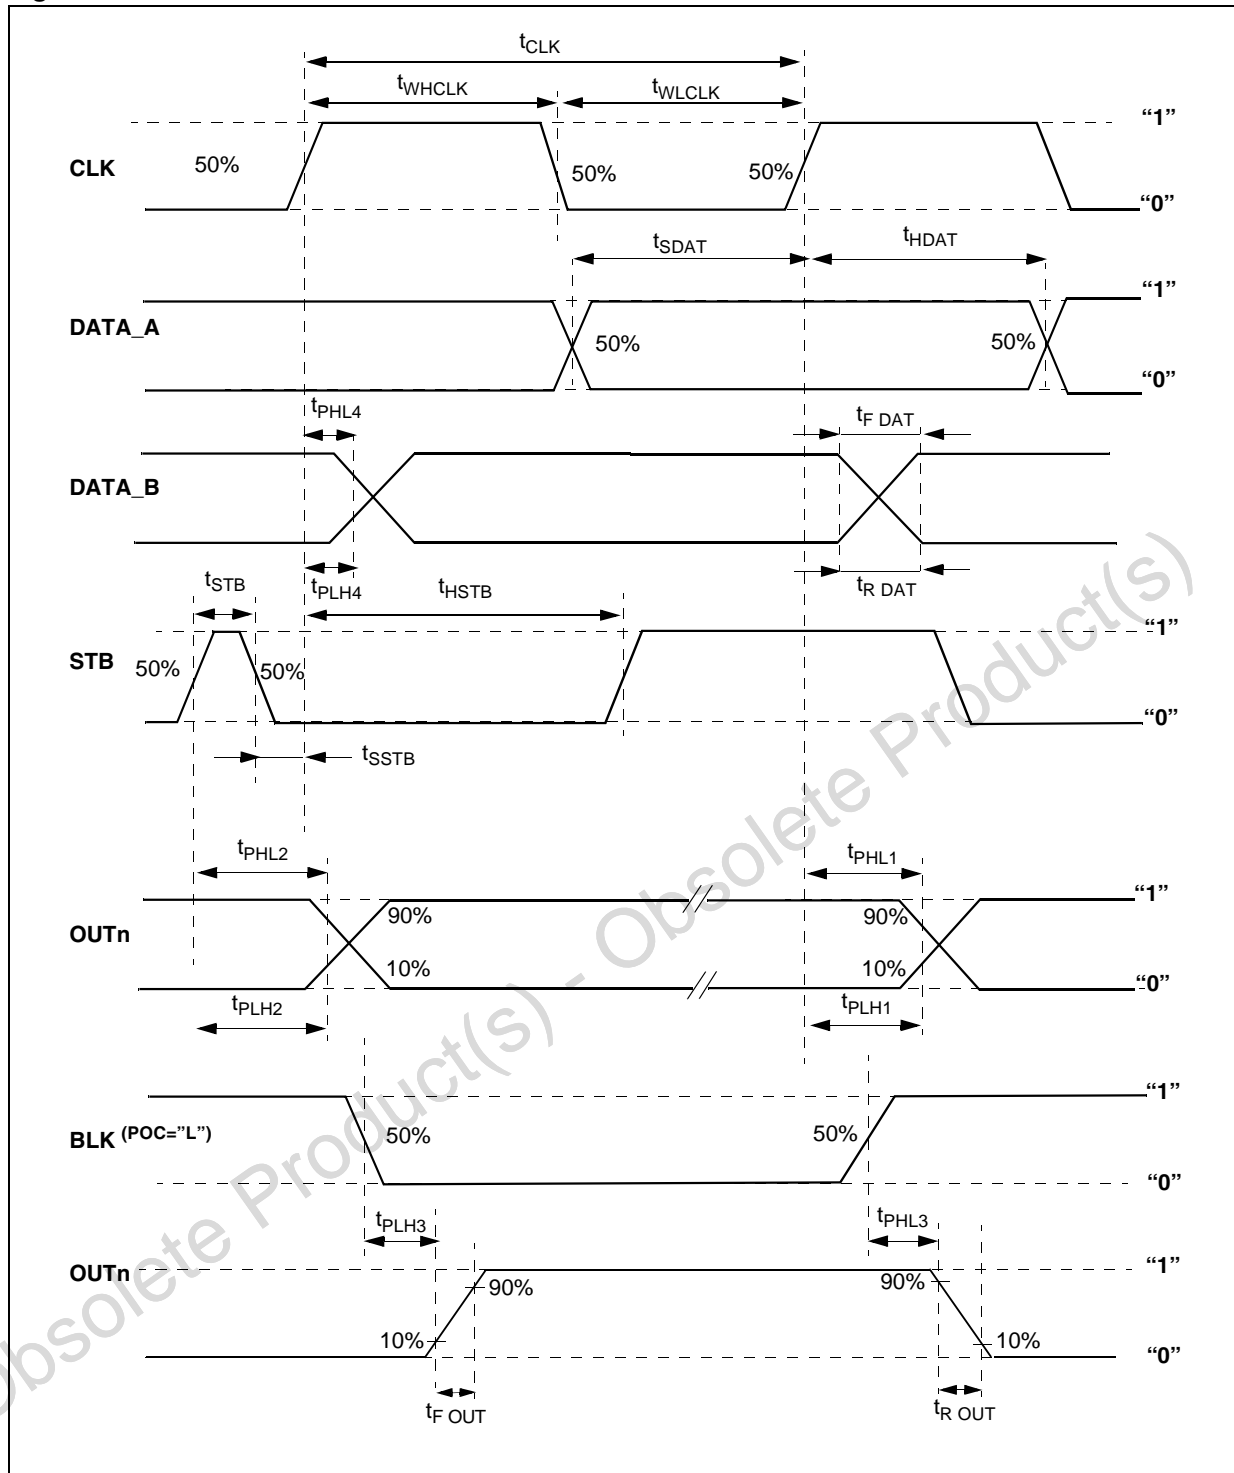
$t_{CLK}$

$t_{WHCLK}$

$t_{WLCLK}$

"1"

CLK

50%

50%

50%

"0"

$t_{SDAT}$

$t_{HDAT}$

"1"

DATA_A

50%

50%

"0"

$t_{PHL4}$

$t_{F\ DAT}$

DATA_B

$t_{STB}$

$t_{PLH4}$

$t_{HSTB}$

$t_{R\ DAT}$

"1"

STB

50%

50%

"0"

$t_{SSTB}$

$t_{PHL2}$

$t_{PHL1}$

"1"

OUTn

90%

90%

10%

10%

"0"

$t_{PLH2}$

$t_{PLH1}$

"1"

BLK $^{(POC="L")}$

50%

50%

"0"

$t_{PLH3}$

$t_{PHL3}$

OUTn

"1"

90%

90%

10%

10%

"0"

$t_{F\ OUT}$

$t_{R\ OUT}$

Obsolete Product(s) - Obsolete Product(s)